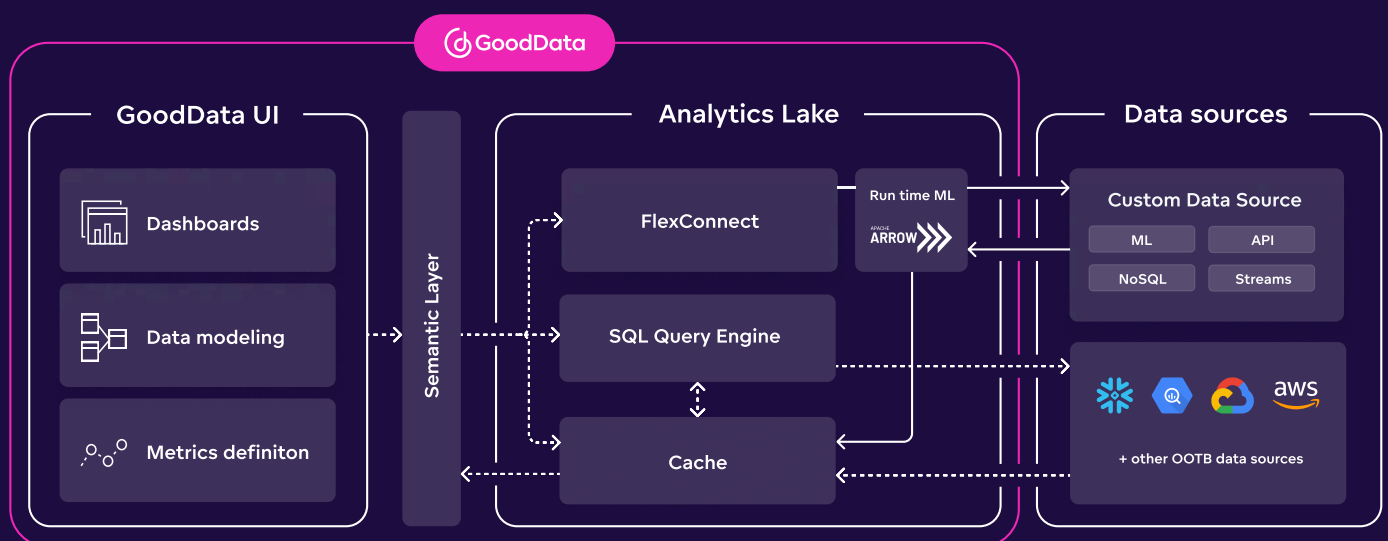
GoodData

GoodData UI

Dashboards

Data modeling

Metrics definiton

Semantic Layer

Analytics Lake

FlexConnect

Run time ML

APACHE ARROW

SQL Query Engine

Cache

Data sources

Custom Data Source

ML

API

NoSQL

Streams

aws

+ other OOTB data sources